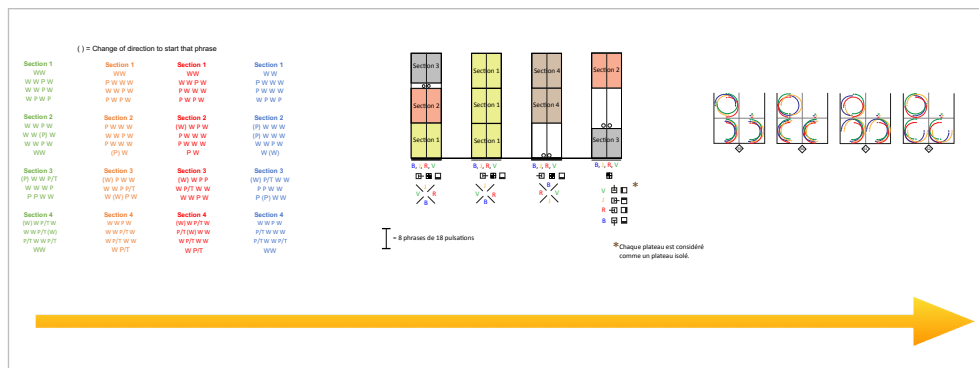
( ) = Change of direction to start that phrase

Section 1
WW
W W P W
W W P W
W P W P

Section 2
W W P W
W W (P) W
W W P W
WW

Section 3
(P) W W P/T
W W W P
P P W W

Section 4
(W) W P/T W
W W P/T (W)
P/T W W P/T
WW

Section 1
WW
P W W W
W W P W
P W P W

Section 2
P W W W
W W P W
P W W W
(P) W

Section 3
(W) P W W
W W P P/T
W (W) P W

Section 4
W W P/T
W W P/T
W P/T W W
W P/T

Section 1
WW
W W P W
P W W W
P W P W

Section 2
(W) W P W
P W W W
P W W W
P W

Section 3
(W) W P P
W P/T W W
W W P W

Section 4
(W) W P/T W
P/T (W) W W
W P/T W W
W P/T

Section 1
W W
P W W W
W W P W
W P W P

Section 2
(P) W W W
(P) W W W
P W W W
W W (W)

Section 3
(W) P/T W W
P P W W
P (P) W W

Section 4
W W P W
P/T W W W
P/T W W P/T
WW

Section 3
Section 2
Section 1

Section 1
Section 1
Section 1

Section 4
Section 4
Section 1

Section 2
Section 3

B, J, R, V
B, J, R, V
B, J, R, V
B, J, R, V

V R B
V R B
V R B

V
J
R
B

= 8 phrases de 18 pulsations

*Chaque plateau est considéré comme un plateau isolé.